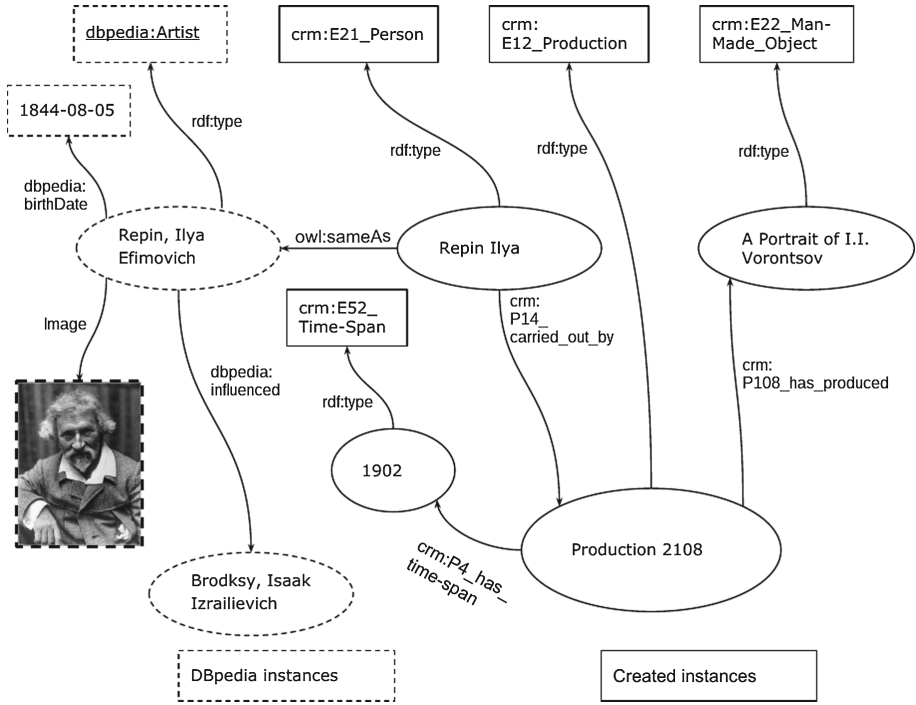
dbpedia:Artist

crm:E21_Person

crm: E12_Production

crm:E22_Man-Made_Object

1844-08-05

rdf:type

dbpedia: birthDate

rdf:type

rdf:type

rdf:type

Repin, Ilya Efimovich

owl:sameAs

Repin Ilya

A Portrait of I.I. Vorontsov

Image

crm:E52_ Time-Span

crm: P14_ carried_out_by

dbpedia: influenced

crm: P108_has_produced

rdf:type

1902

Production 2108

crm:P4_has_ time-span

Brodksy, Isaak Izrailievich

DBpedia instances

Created instances